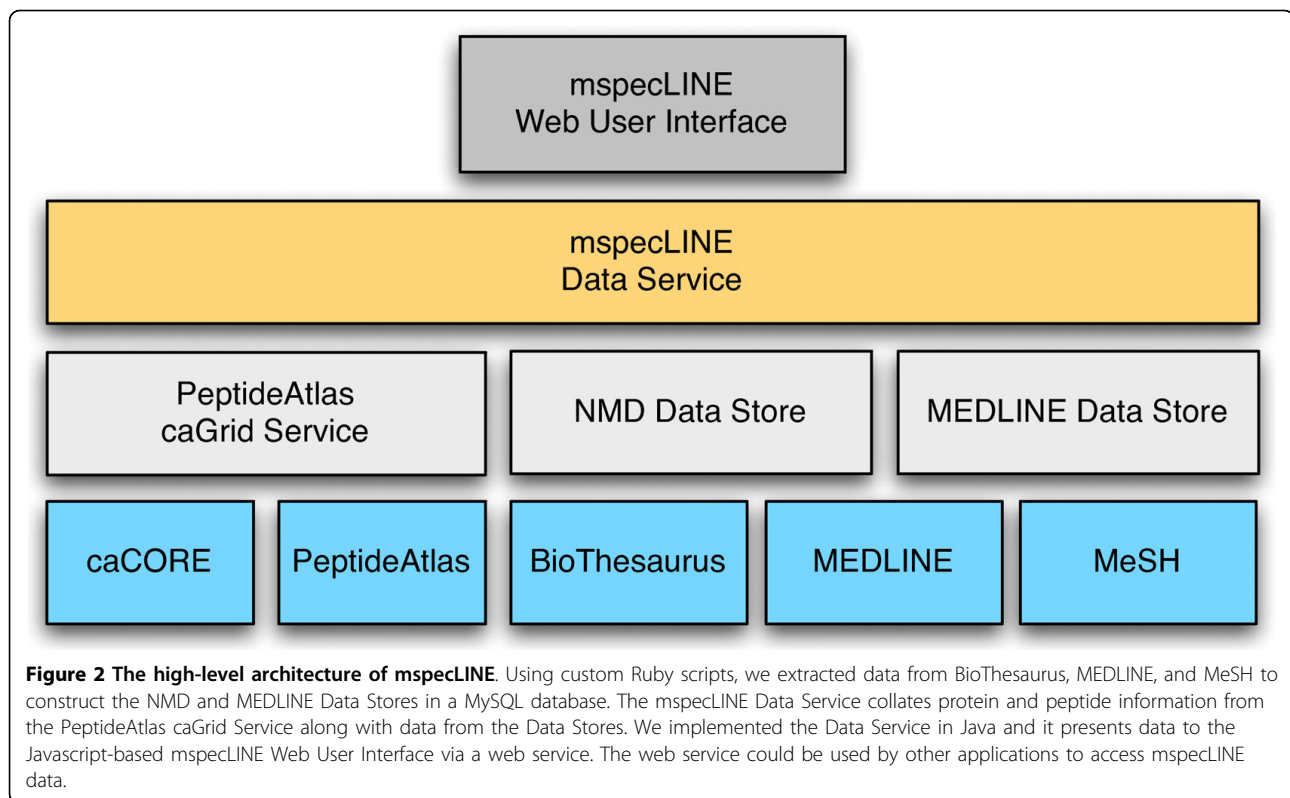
mspecLINE
Web User Interface

mspecLINE
Data Service

PeptideAtlas
caGrid Service

NMD Data Store

MEDLINE Data Store

caCORE

PeptideAtlas

BioThesaurus

MEDLINE

MeSH

**Figure 2 The high-level architecture of mspecLINE**. Using custom Ruby scripts, we extracted data from BioThesaurus, MEDLINE, and MeSH to construct the NMD and MEDLINE Data Stores in a MySQL database. The mspecLINE Data Service collates protein and peptide information from the PeptideAtlas caGrid Service along with data from the Data Stores. We implemented the Data Service in Java and it presents data to the Javascript-based mspecLINE Web User Interface via a web service. The web service could be used by other applications to access mspecLINE data.